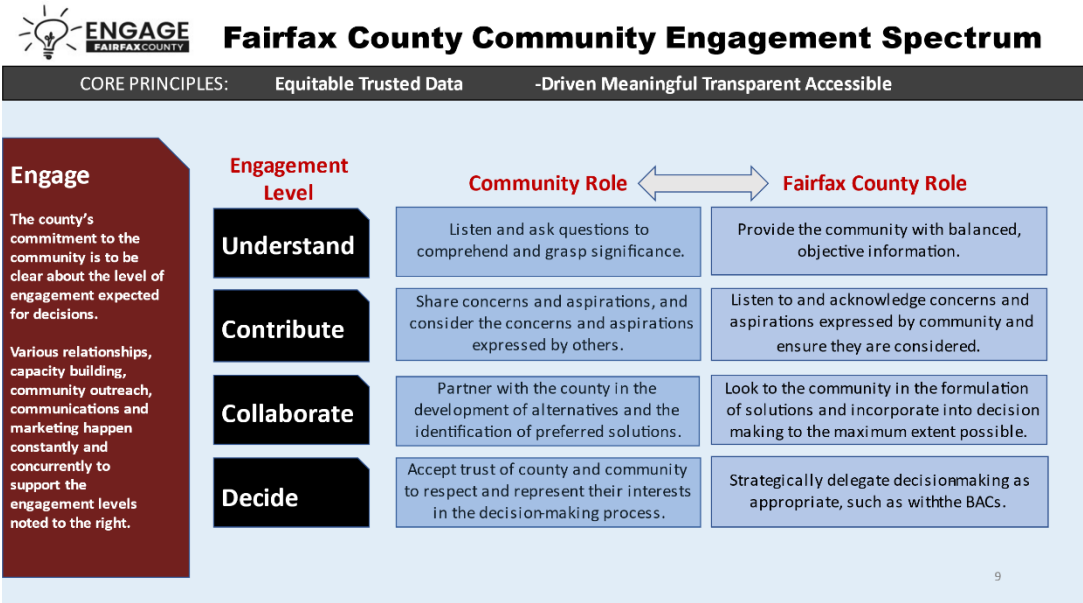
ENGAGE
FAIRFAXCOUNTY

Fairfax County Community Engagement Spectrum

CORE PRINCIPLES: Equitable Trusted Data -Driven Meaningful Transparent Accessible

Engage

The county's commitment to the community is to be clear about the level of engagement expected for decisions.

Various relationships, capacity building, community outreach, communications and marketing happen constantly and concurrently to support the engagement levels noted to the right.

| Engagement Level | Community Role | Fairfax County Role |
|---|---|---|
| Understand | Listen and ask questions to comprehend and grasp significance. | Provide the community with balanced, objective information. |
| Contribute | Share concerns and aspirations, and consider the concerns and aspirations expressed by others. | Listen to and acknowledge concerns and aspirations expressed by community and ensure they are considered. |
| Collaborate | Partner with the county in the development of alternatives and the identification of preferred solutions. | Look to the community in the formulation of solutions and incorporate into decision making to the maximum extent possible. |
| Decide | Accept trust of county and community to respect and represent their interests in the decision-making process. | Strategically delegate decisionmaking as appropriate, such as withthe BACs. |

9